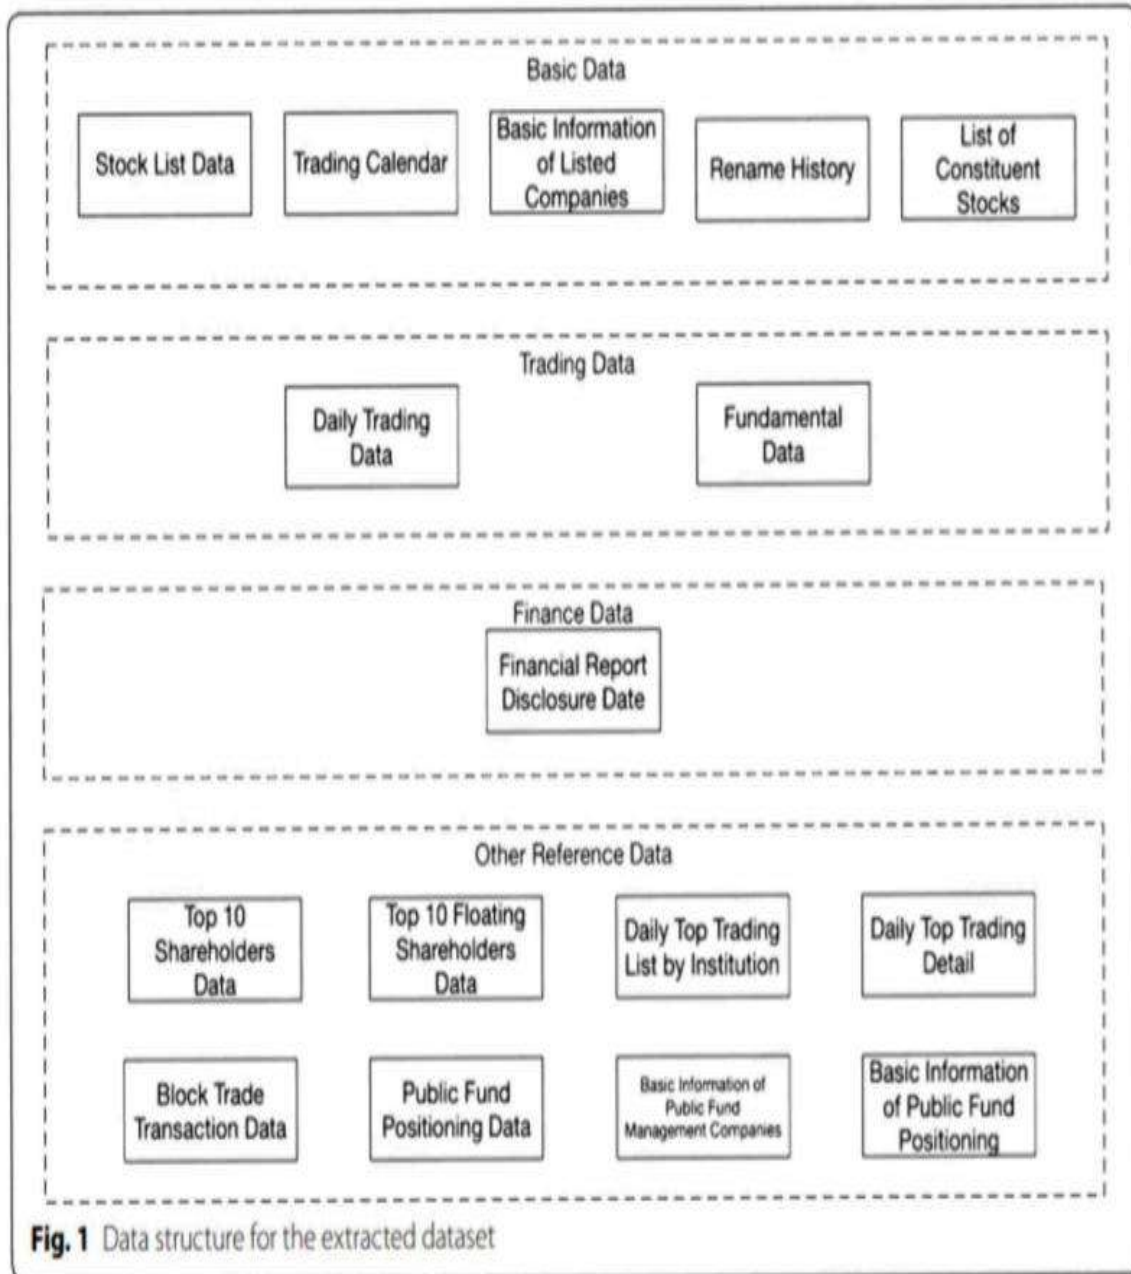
Basic Data

Stock List Data

Trading Calendar

Basic Information of Listed Companies

Rename History

List of Constituent Stocks

Trading Data

Daily Trading Data

Fundamental Data

Finance Data

Financial Report Disclosure Date

Other Reference Data

Top 10 Shareholders Data

Top 10 Floating Shareholders Data

Daily Top Trading List by Institution

Daily Top Trading Detail

Block Trade Transaction Data

Public Fund Positioning Data

Basic Information of Public Fund Management Companies

Basic Information of Public Fund Positioning

**Fig. 1** Data structure for the extracted dataset